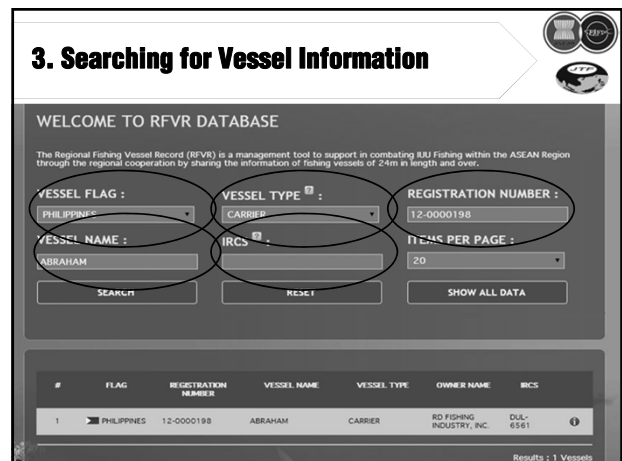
3. Searching for Vessel Information

WELCOME TO RFVR DATABASE

The Regional Fishing Vessel Record (RFVR) is a management tool to support in combating IUU Fishing within the ASEAN Region through the regional cooperation by sharing the information of fishing vessels of 24m in length and over.

VESSEL FLAG :
PHILIPPINES

VESSEL TYPE ? :
CARRIER

REGISTRATION NUMBER :
12-0000198

VESSEL NAME :
ABRAHAM

IRCS ? :

ITEMS PER PAGE :
20

SEARCH

RESET

SHOW ALL DATA

| # | FLAG | REGISTRATION NUMBER | VESSEL NAME | VESSEL TYPE | OWNER NAME | IRCS |
|---|---|---|---|---|---|---|
| 1 | PHILIPPINES | 12-0000198 | ABRAHAM | CARRIER | RD FISHING INDUSTRY, INC. | DUL-6561 |

Results : 1 Vessels